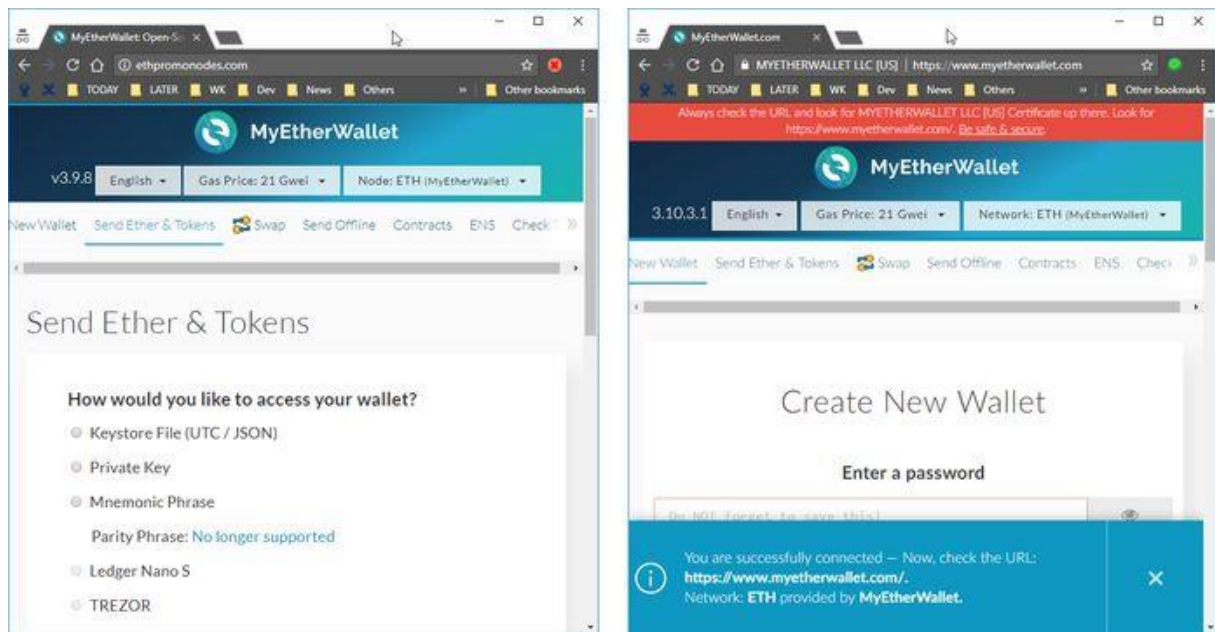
MyEtherWallet: Open-So ×

ethpromonodes.com

TODAY LATER WK Dev News Others » Other bookmarks

MyEtherWallet

v3.9.8 English ▾ Gas Price: 21 Gwei ▾ Node: ETH (MyEtherWallet) ▾

New Wallet Send Ether & Tokens Swap Send Offline Contracts ENS Check

Send Ether & Tokens

How would you like to access your wallet?

Keystore File (UTC / JSON)

Private Key

Mnemonic Phrase

Parity Phrase: No longer supported

Ledger Nano S

TREZOR

MyEtherWallet.com ×

MYETHERWALLET LLC [US] | https://www.myetherwallet.com

TODAY LATER WK Dev News Others » Other bookmarks

Always check the URL and look for MYETHERWALLET LLC [US] Certificate up there. Look for https://www.myetherwallet.com/. Be safe & secure.

MyEtherWallet

3.10.3.1 English ▾ Gas Price: 21 Gwei ▾ Network: ETH (MyEtherWallet) ▾

New Wallet Send Ether & Tokens Swap Send Offline Contracts ENS Check

Create New Wallet

Enter a password

Do NOT forget to save this!

You are successfully connected — Now, check the URL: https://www.myetherwallet.com/. Network: ETH provided by MyEtherWallet.

×